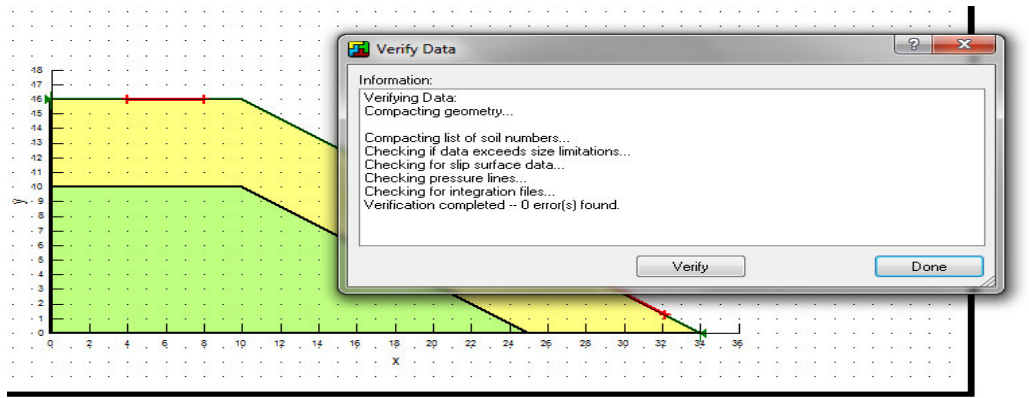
Verify Data

?

Information:

Verifying Data:
Compacting geometry...

Compacting list of soil numbers...
Checking if data exceeds size limitations...
Checking for slip surface data...
Checking pressure lines...
Checking for integration files...
Verification completed -- 0 error(s) found.

Verify

Done

18
17
16
15
14
13
12
11
10
9
8
7
6
5
4
3
2
1
0

y

0 2 4 6 8 10 12 14 16 18 20 22 24 26 28 30 32 34 36

x